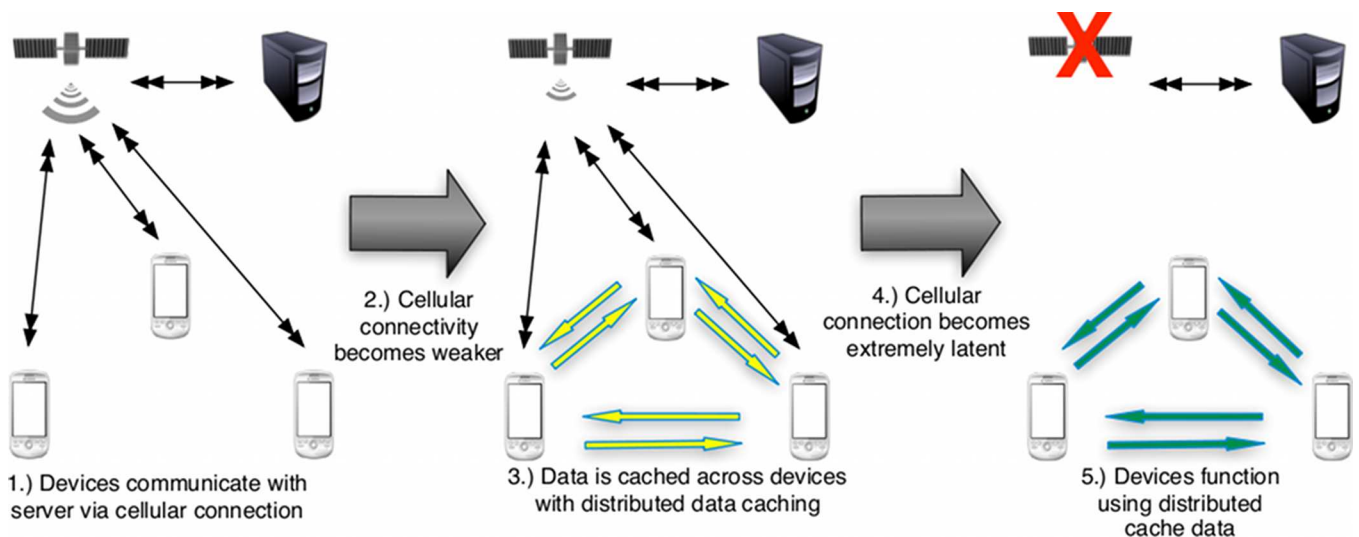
2.) Cellular connectivity becomes weaker

4.) Cellular connection becomes extremely latent

1.) Devices communicate with server via cellular connection

3.) Data is cached across devices with distributed data caching

5.) Devices function using distributed cache data